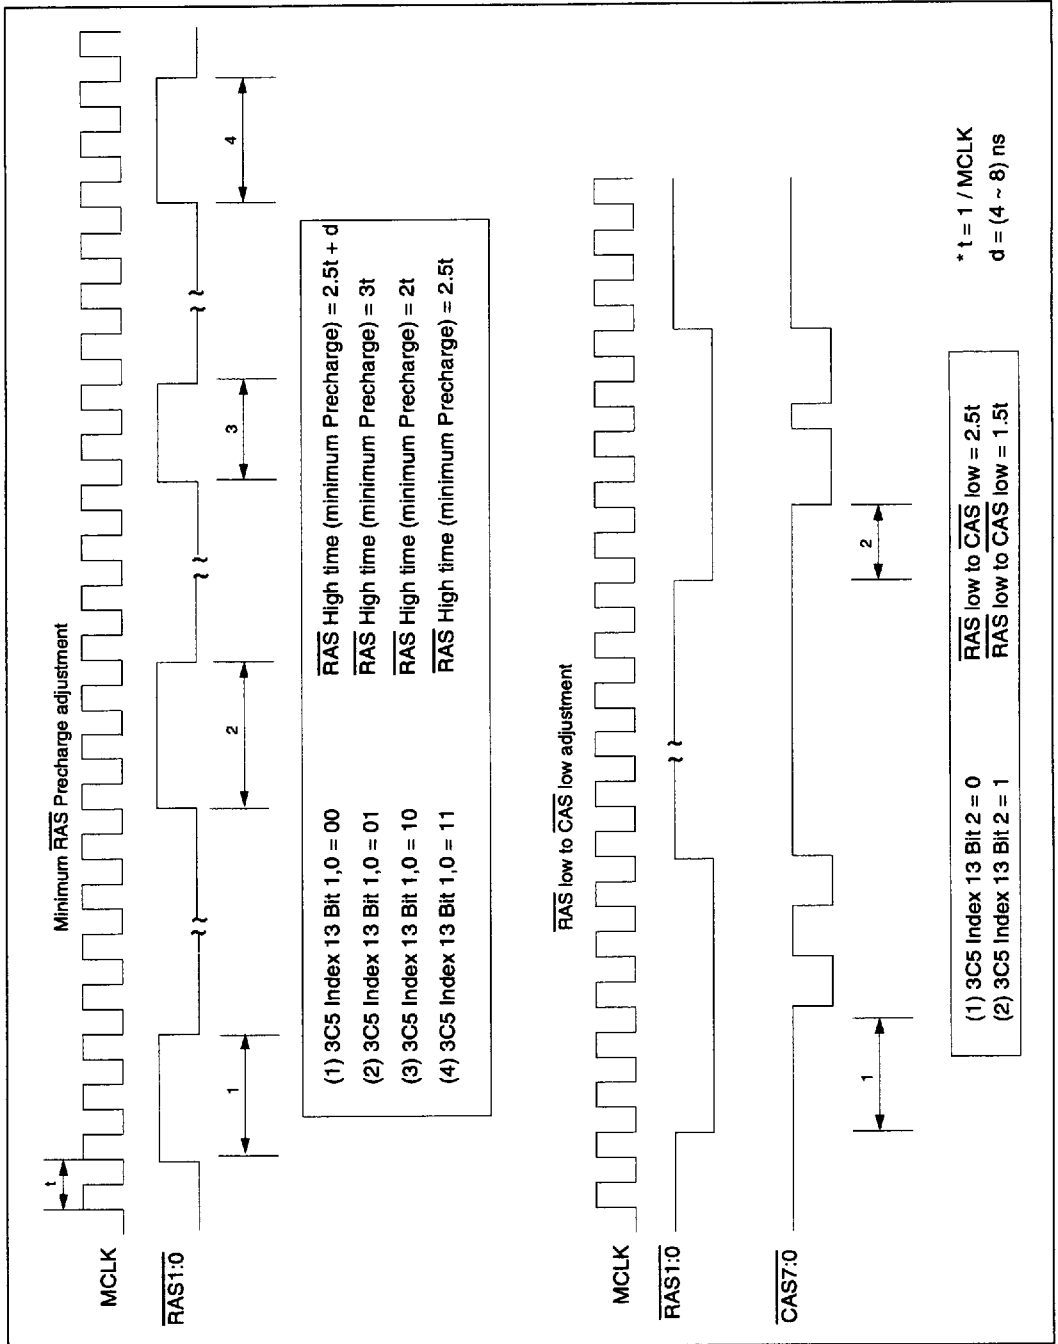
Minimum $\overline{RAS}$ Precharge adjustment

MCLK

$\overline{RAS1:0}$

t

1

2

3

4

(1) 3C5 Index 13 Bit 1,0 = 00 — $\overline{RAS}$ High time (minimum Precharge) = 2.5t + d
(2) 3C5 Index 13 Bit 1,0 = 01 — $\overline{RAS}$ High time (minimum Precharge) = 3t
(3) 3C5 Index 13 Bit 1,0 = 10 — $\overline{RAS}$ High time (minimum Precharge) = 2t
(4) 3C5 Index 13 Bit 1,0 = 11 — $\overline{RAS}$ High time (minimum Precharge) = 2.5t

$\overline{RAS}$ low to $\overline{CAS}$ low adjustment

MCLK

$\overline{RAS1:0}$

$\overline{CAS7:0}$

1

2

(1) 3C5 Index 13 Bit 2 = 0 — $\overline{RAS}$ low to $\overline{CAS}$ low = 2.5t
(2) 3C5 Index 13 Bit 2 = 1 — $\overline{RAS}$ low to $\overline{CAS}$ low = 1.5t

* t = 1 / MCLK
d = (4 ~ 8) ns